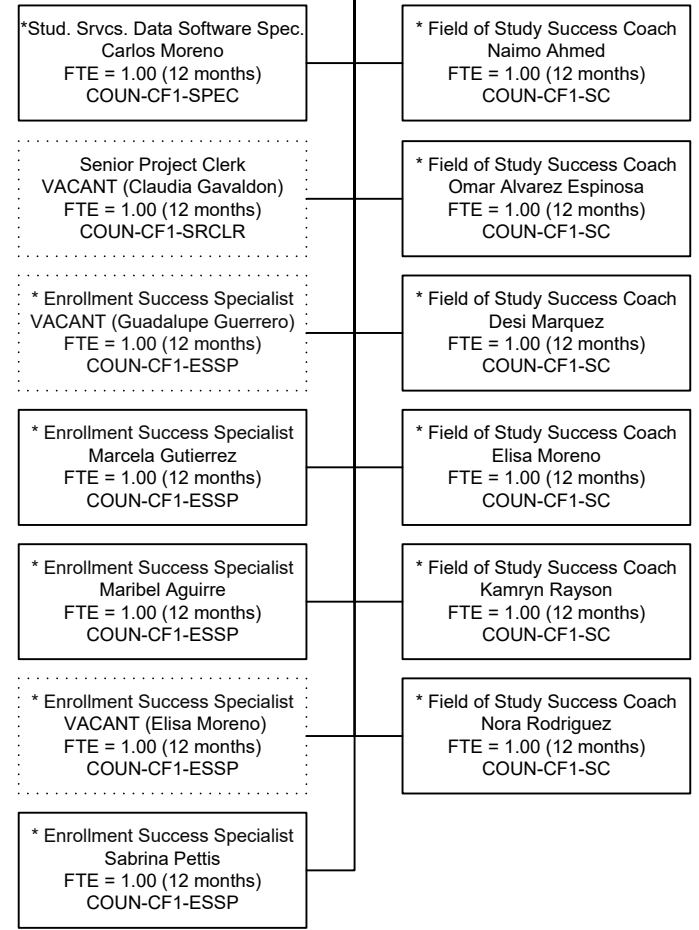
*Stud. Srvcs. Data Software Spec.
Carlos Moreno
FTE = 1.00 (12 months)
COUN-CF1-SPEC

Senior Project Clerk
VACANT (Claudia Gavaldon)
FTE = 1.00 (12 months)
COUN-CF1-SRCLR

* Enrollment Success Specialist
VACANT (Guadalupe Guerrero)
FTE = 1.00 (12 months)
COUN-CF1-ESSP

* Enrollment Success Specialist
Marcela Gutierrez
FTE = 1.00 (12 months)
COUN-CF1-ESSP

* Enrollment Success Specialist
Maribel Aguirre
FTE = 1.00 (12 months)
COUN-CF1-ESSP

* Enrollment Success Specialist
VACANT (Elisa Moreno)
FTE = 1.00 (12 months)
COUN-CF1-ESSP

* Enrollment Success Specialist
Sabrina Pettis
FTE = 1.00 (12 months)
COUN-CF1-ESSP

* Field of Study Success Coach
Naimo Ahmed
FTE = 1.00 (12 months)
COUN-CF1-SC

* Field of Study Success Coach
Omar Alvarez Espinosa
FTE = 1.00 (12 months)
COUN-CF1-SC

* Field of Study Success Coach
Desi Marquez
FTE = 1.00 (12 months)
COUN-CF1-SC

* Field of Study Success Coach
Elisa Moreno
FTE = 1.00 (12 months)
COUN-CF1-SC

* Field of Study Success Coach
Kamryn Rayson
FTE = 1.00 (12 months)
COUN-CF1-SC

* Field of Study Success Coach
Nora Rodriguez
FTE = 1.00 (12 months)
COUN-CF1-SC